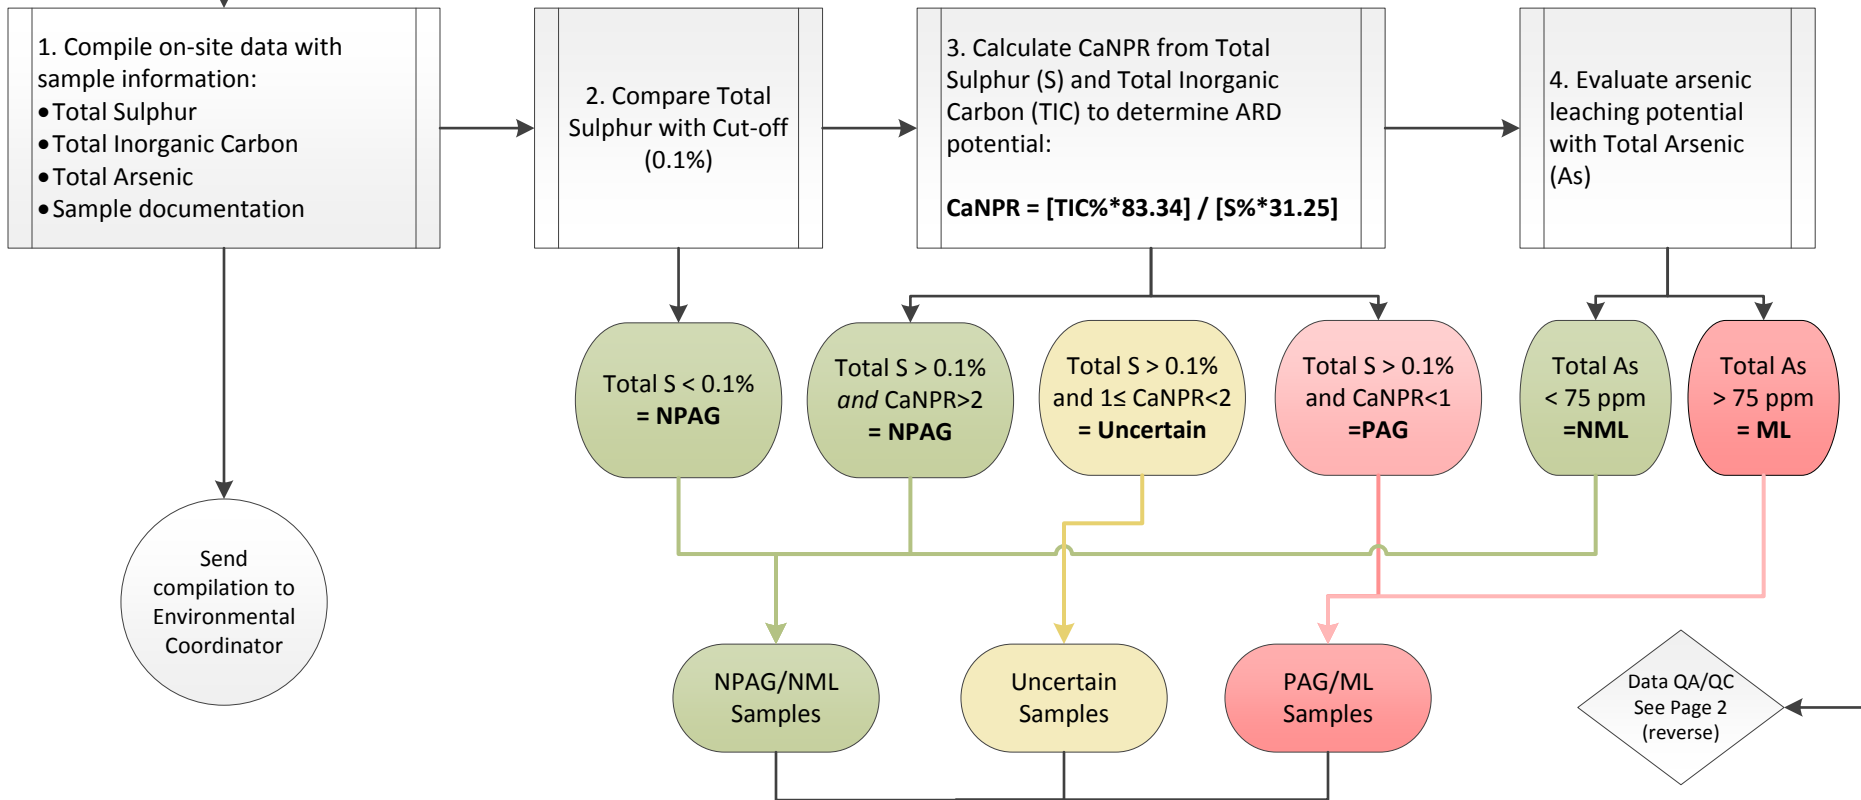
1. Compile on-site data with sample information:
• Total Sulphur
• Total Inorganic Carbon
• Total Arsenic
• Sample documentation

2. Compare Total Sulphur with Cut-off (0.1%)

3. Calculate CaNPR from Total Sulphur (S) and Total Inorganic Carbon (TIC) to determine ARD potential:

**CaNPR = [TIC%*83.34] / [S%*31.25]**

4. Evaluate arsenic leaching potential with Total Arsenic (As)

Total S < 0.1% **= NPAG**

Total S > 0.1% *and* CaNPR>2 **= NPAG**

Total S > 0.1% and 1≤ CaNPR<2 **= Uncertain**

Total S > 0.1% and CaNPR<1 **=PAG**

Total As < 75 ppm **=NML**

Total As > 75 ppm **= ML**

Send compilation to Environmental Coordinator

NPAG/NML Samples

Uncertain Samples

PAG/ML Samples

Data QA/QC See Page 2 (reverse)